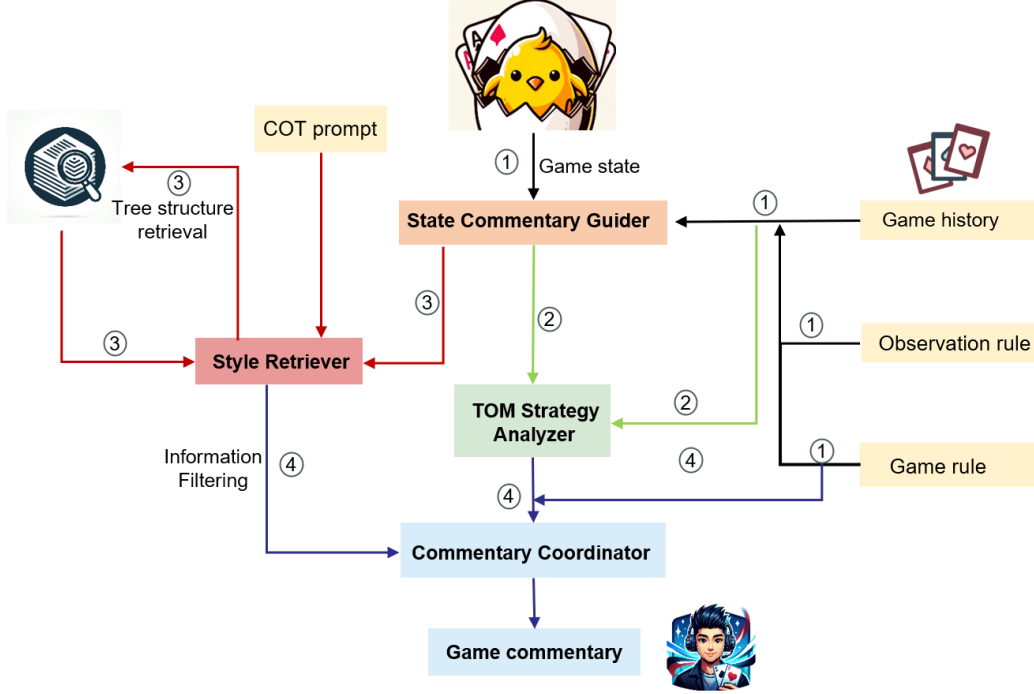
COT prompt

① Game state

③ Tree structure retrieval

State Commentary Guider

① Game history

③

②

① Observation rule

③

Style Retriever

②

TOM Strategy Analyzer

Information Filtering

④

④

① Game rule

④

Commentary Coordinator

Game commentary